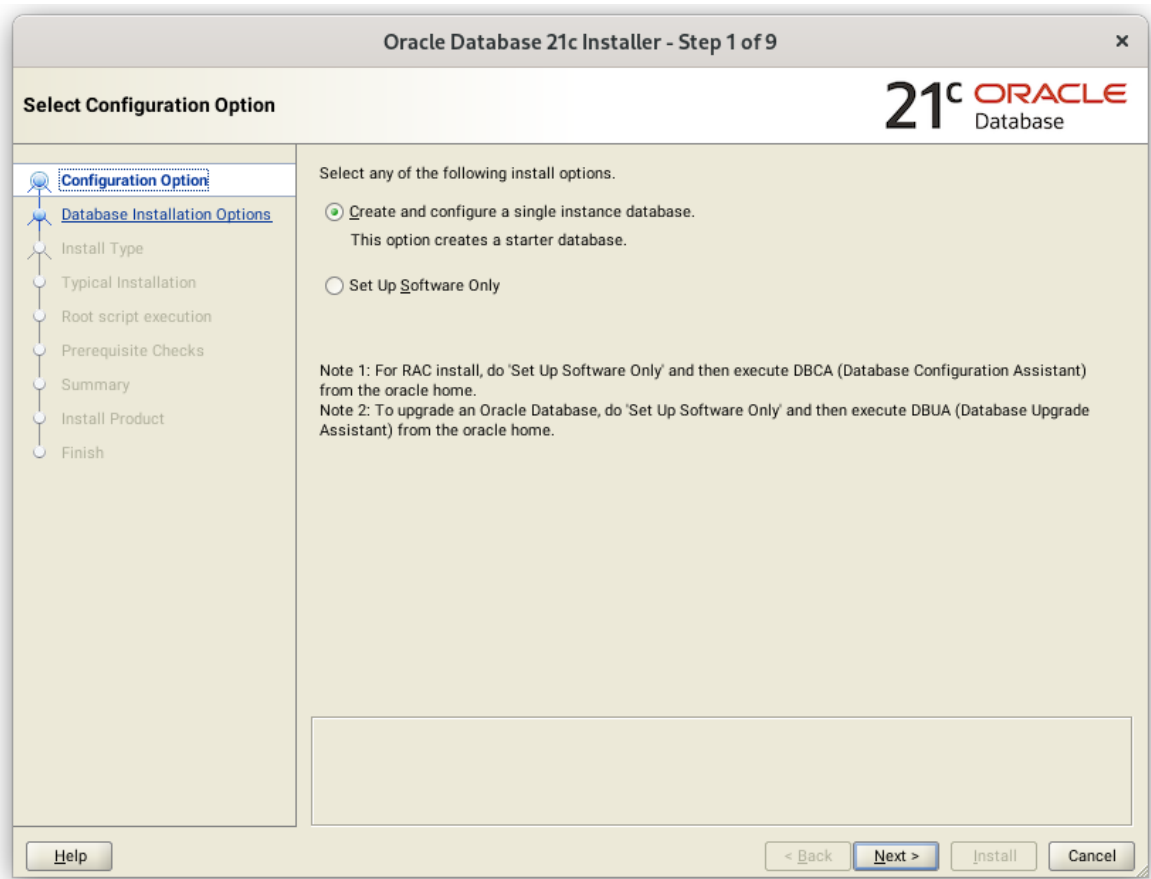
Oracle Database 21c Installer - Step 1 of 9

×

Select Configuration Option

21c ORACLE Database

Configuration Option
Database Installation Options
Install Type
Typical Installation
Root script execution
Prerequisite Checks
Summary
Install Product
Finish

Select any of the following install options.

Create and configure a single instance database.

This option creates a starter database.

Set Up Software Only

Note 1: For RAC install, do 'Set Up Software Only' and then execute DBCA (Database Configuration Assistant) from the oracle home.
Note 2: To upgrade an Oracle Database, do 'Set Up Software Only' and then execute DBUA (Database Upgrade Assistant) from the oracle home.

Help

< Back

Next >

Install

Cancel